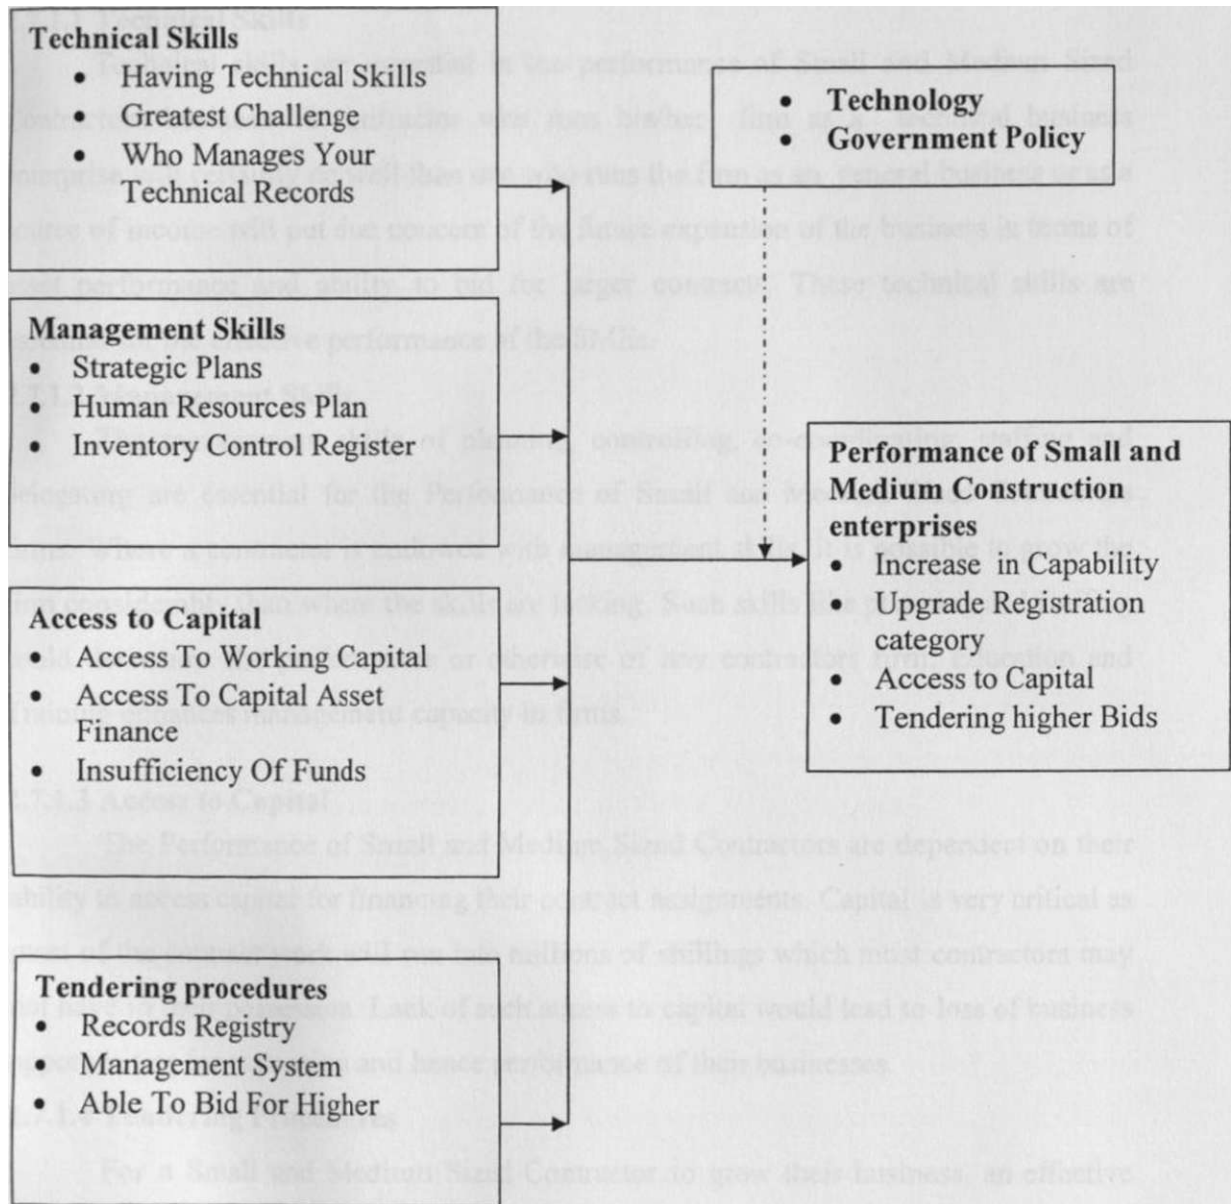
Technical Skills
- Having Technical Skills
- Greatest Challenge
- Who Manages Your Technical Records

Management Skills
- Strategic Plans
- Human Resources Plan
- Inventory Control Register

Access to Capital
- Access To Working Capital
- Access To Capital Asset Finance
- Insufficiency Of Funds

Tendering procedures
- Records Registry
- Management System
- Able To Bid For Higher

- Technology
- Government Policy

Performance of Small and Medium Construction enterprises
- Increase in Capability
- Upgrade Registration category
- Access to Capital
- Tendering higher Bids